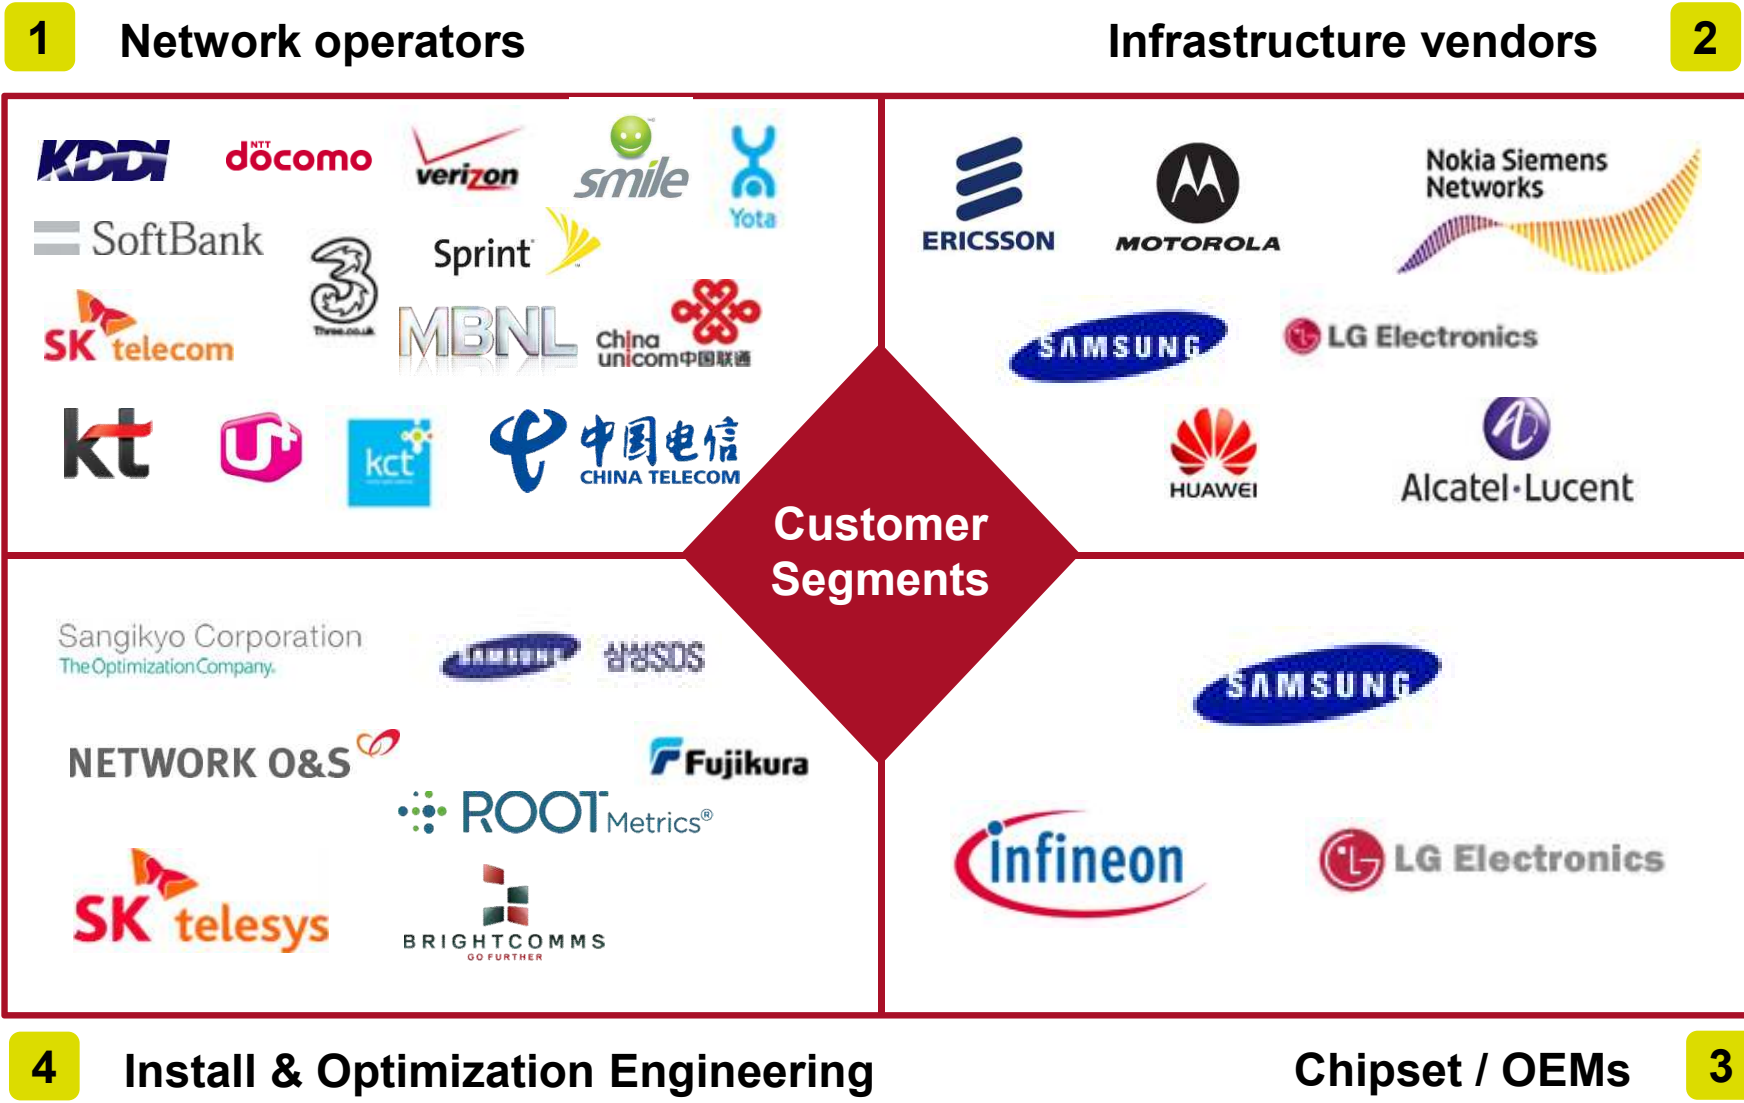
1 Network operators

Infrastructure vendors 2

KDDI
NTT docomo
verizon
smile
Yota
SoftBank
3
Three.co.uk
Sprint
SK telecom
MBNL
China unicom 中国联通
kt
U+
kct
中国电信 CHINA TELECOM

ERICSSON
MOTOROLA
Nokia Siemens Networks
SAMSUNG
LG Electronics
HUAWEI
Alcatel·Lucent

Customer Segments

Sangikyo Corporation
The Optimization Company.
SAMSUNG 삼성SDS
NETWORK O&S
Fujikura
ROOT Metrics®
SK telesys
BRIGHTCOMMS
GO FURTHER

SAMSUNG
infineon
LG Electronics

4 Install & Optimization Engineering

Chipset / OEMs 3